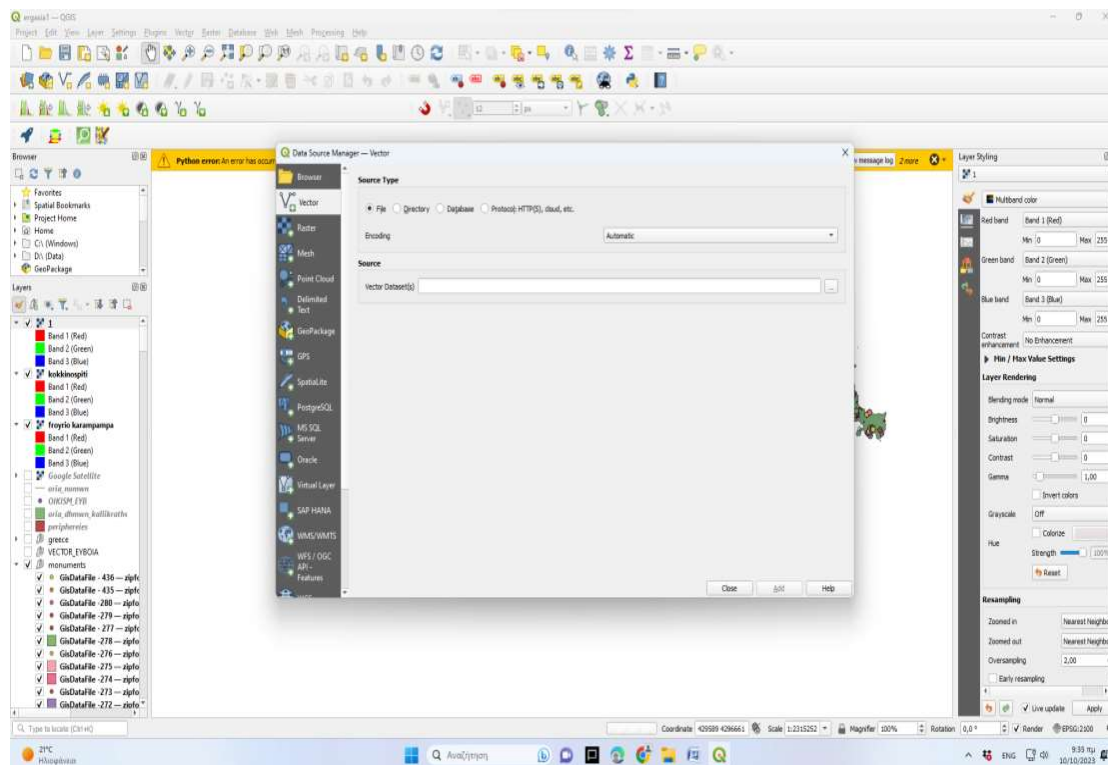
ergasia1 — QGIS

Project Edit View Layer Settings Plugins Vector Raster Database Web Mesh Processing Help

Browser

Favorites
Spatial Bookmarks
Project Home
Home
C:\ (Windows)
D:\ (Data)
GeoPackage

Layers

1
Band 1 (Red)
Band 2 (Green)
Band 3 (Blue)
kokkinospiti
Band 1 (Red)
Band 2 (Green)
Band 3 (Blue)
froyrio karampampa
Band 1 (Red)
Band 2 (Green)
Band 3 (Blue)
Google Satellite
oria_nomon
OIKISM_EYB
oria_dhmwn_kallikraths
periphereies
greece
VECTOR_EYBOIA
monuments
GisDataFile - 436 — zipfc
GisDataFile - 435 — zipfc
GisDataFile - 280 — zipfo
GisDataFile - 279 — zipfo
GisDataFile - 277 — zipfo
GisDataFile - 278 — zipfo
GisDataFile - 276 — zipfo
GisDataFile - 275 — zipfo
GisDataFile - 274 — zipfo
GisDataFile - 273 — zipfo
GisDataFile - 272 — zipfo

Python error: An error has occur

message log 2 more

Data Source Manager — Vector

Browser
Vector
Raster
Mesh
Point Cloud
Delimited Text
GeoPackage
GPS
SpatiaLite
PostgreSQL
MS SQL Server
Oracle
Virtual Layer
SAP HANA
WMS/WMTS
WFS / OGC API - Features

Source Type
File Directory Database Protocol: HTTP(S), cloud, etc.
Encoding Automatic
Source
Vector Dataset(s) ...

Close Add Help

Layer Styling
1
Multiband color
Red band Band 1 (Red)
Min 0 Max 255
Green band Band 2 (Green)
Min 0 Max 255
Blue band Band 3 (Blue)
Min 0 Max 255
Contrast enhancement No Enhancement
Min / Max Value Settings
Layer Rendering
Blending mode Normal
Brightness 0
Saturation 0
Contrast 0
Gamma 1,00
Invert colors
Grayscale Off
Hue Colorize
Strength 100%
Reset
Resampling
Zoomed in Nearest Neighbo
Zoomed out Nearest Neighbo
Oversampling 2,00
Early resampling
Live update Apply

Type to locate (Ctrl+K)
Coordinate 429589 4296661 Scale 1:2315252 Magnifier 100% Rotation 0,0 ° Render EPSG:2100

21°C Ηλιοφάνεια
Αναζήτηση
ENG 9:55 πμ 10/10/2023